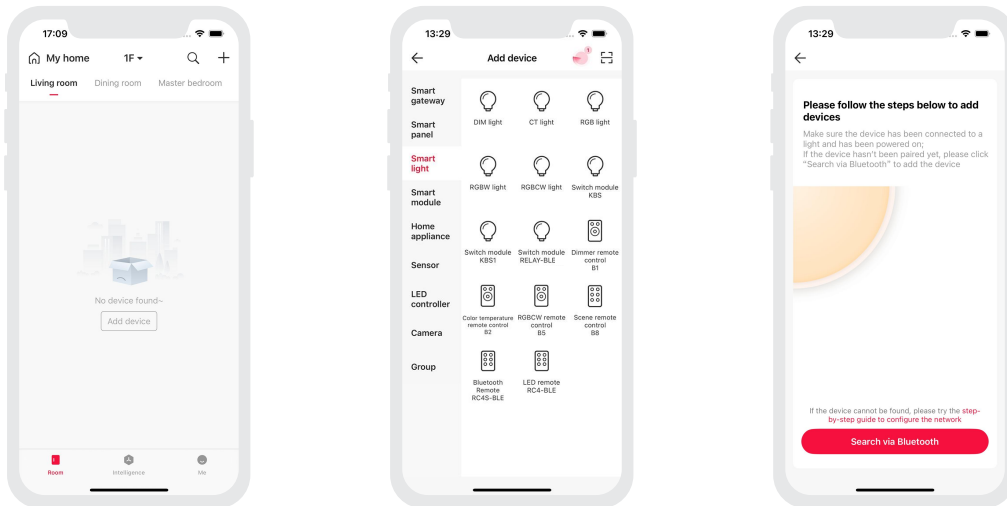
17:09

My home 1F

Living room Dining room Master bedroom

No device found~

Add device

Room Intelligence Me

13:29

Add device

Smart gateway
Smart panel
Smart light
Smart module
Home appliance
Sensor
LED controller
Camera
Group

DIM light CT light RGB light
RGBW light RGBCW light Switch module KBS
Switch module KBS1 Switch module RELAY-BLE Dimmer remote control B1
Color temperature remote control B2 RGBCW remote control B5 Scene remote control B8
Bluetooth Remote RC4S-BLE LED remote RC4-BLE

13:29

Please follow the steps below to add devices

Make sure the device has been connected to a light and has been powered on;
If the device hasn't been paired yet, please click "Search via Bluetooth" to add the device

If the device cannot be found, please try the step-by-step guide to configure the network

Search via Bluetooth